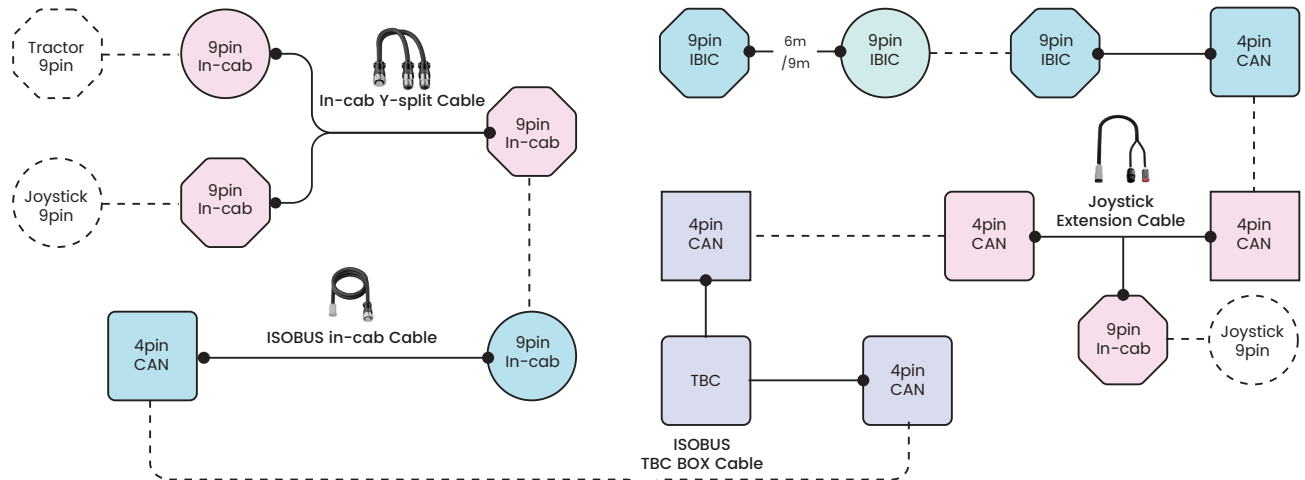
Tractor 9pin

9pin In-cab

In-cab Y-split Cable

9pin In-cab

Joystick 9pin

9pin In-cab

ISOBUS in-cab Cable

4pin CAN

9pin In-cab

9pin IBIC

6m /9m

9pin IBIC

9pin IBIC

4pin CAN

Joystick Extension Cable

4pin CAN

4pin CAN

4pin CAN

9pin In-cab

Joystick 9pin

TBC

4pin CAN

ISOBUS TBC BOX Cable